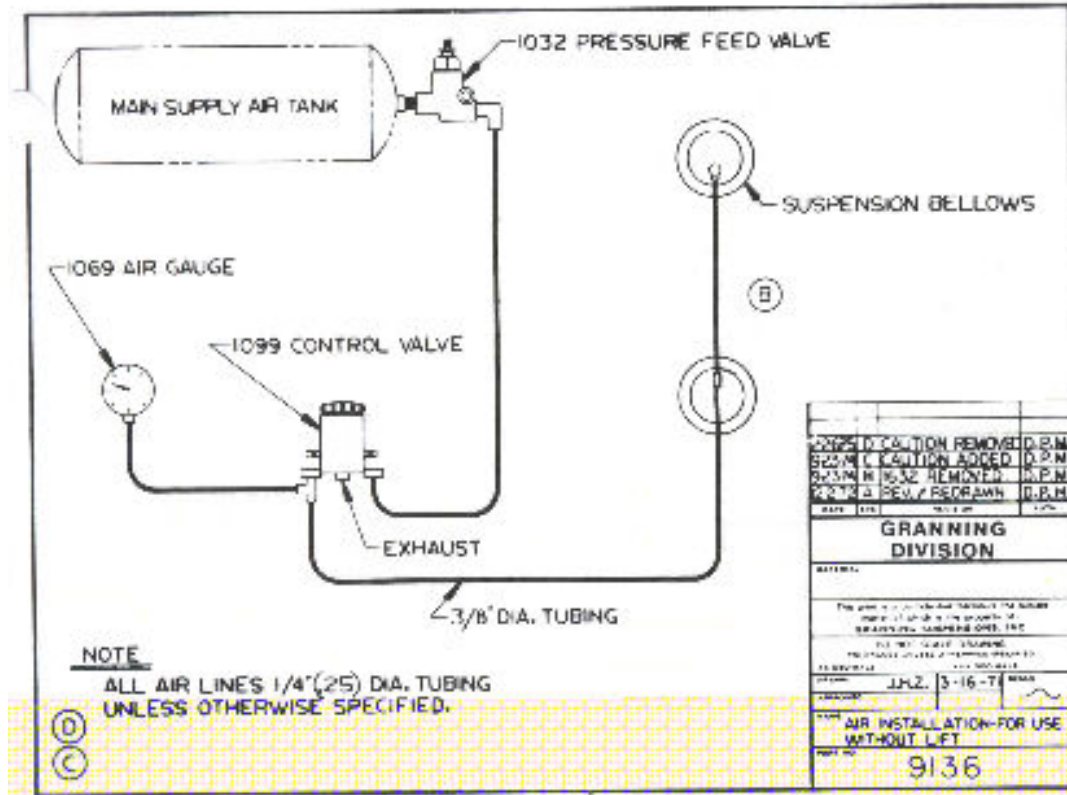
MAIN SUPPLY AIR TANK

1032 PRESSURE FEED VALVE

SUSPENSION BELLOWS

1069 AIR GAUGE

B

1099 CONTROL VALVE

EXHAUST

3/8" DIA. TUBING

NOTE
ALL AIR LINES 1/4"(25) DIA. TUBING UNLESS OTHERWISE SPECIFIED.

D
C

| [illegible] | D | CAUTION REMOVED | D.P.M |
|---|---|---|---|
| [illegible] | C | CAUTION ADDED | D.P.M |
| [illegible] | B | 1632 REMOVED | D.P.M |
| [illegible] | A | REV. / REDRAWN | D.P.M |

GRANNING DIVISION

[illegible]

J.H.Z. 3-16-7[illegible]

AIR INSTALLATION-FOR USE WITHOUT LIFT

9136